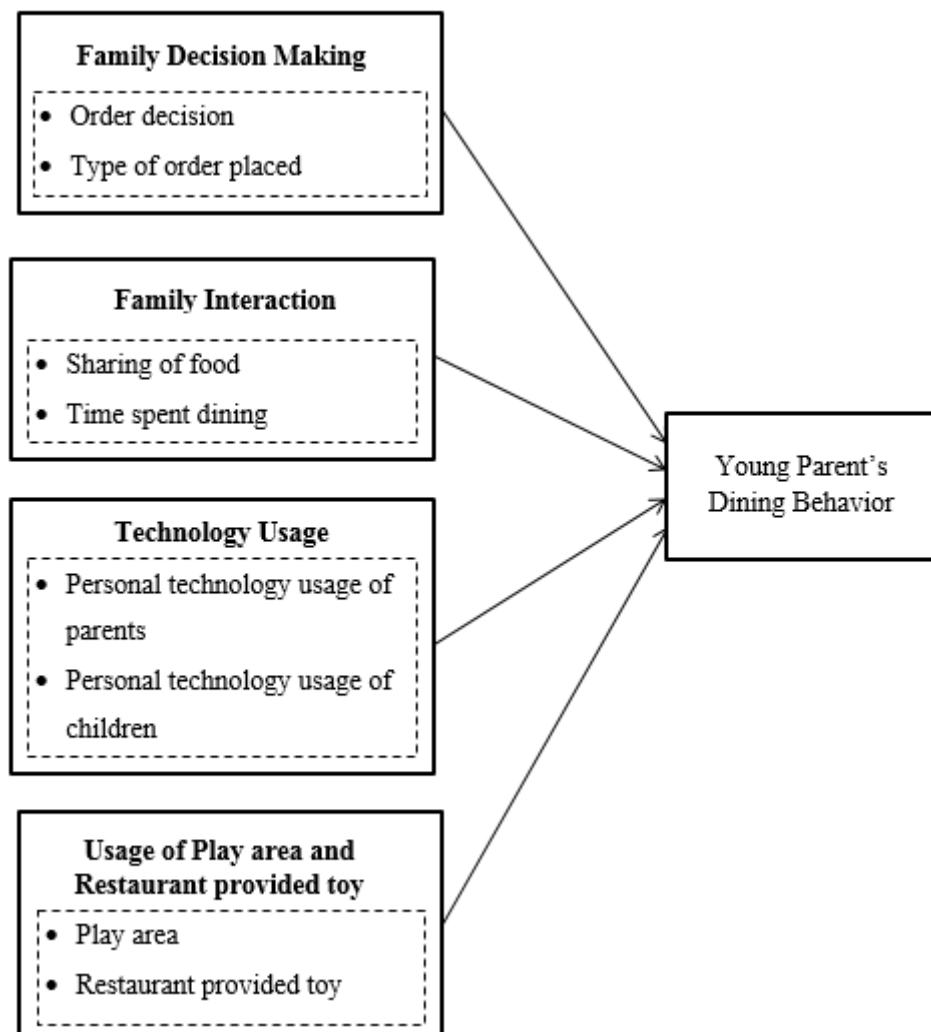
Family Decision Making

- Order decision
- Type of order placed

Family Interaction

- Sharing of food
- Time spent dining

Technology Usage

- Personal technology usage of parents
- Personal technology usage of children

Usage of Play area and Restaurant provided toy

- Play area
- Restaurant provided toy

Young Parent's Dining Behavior